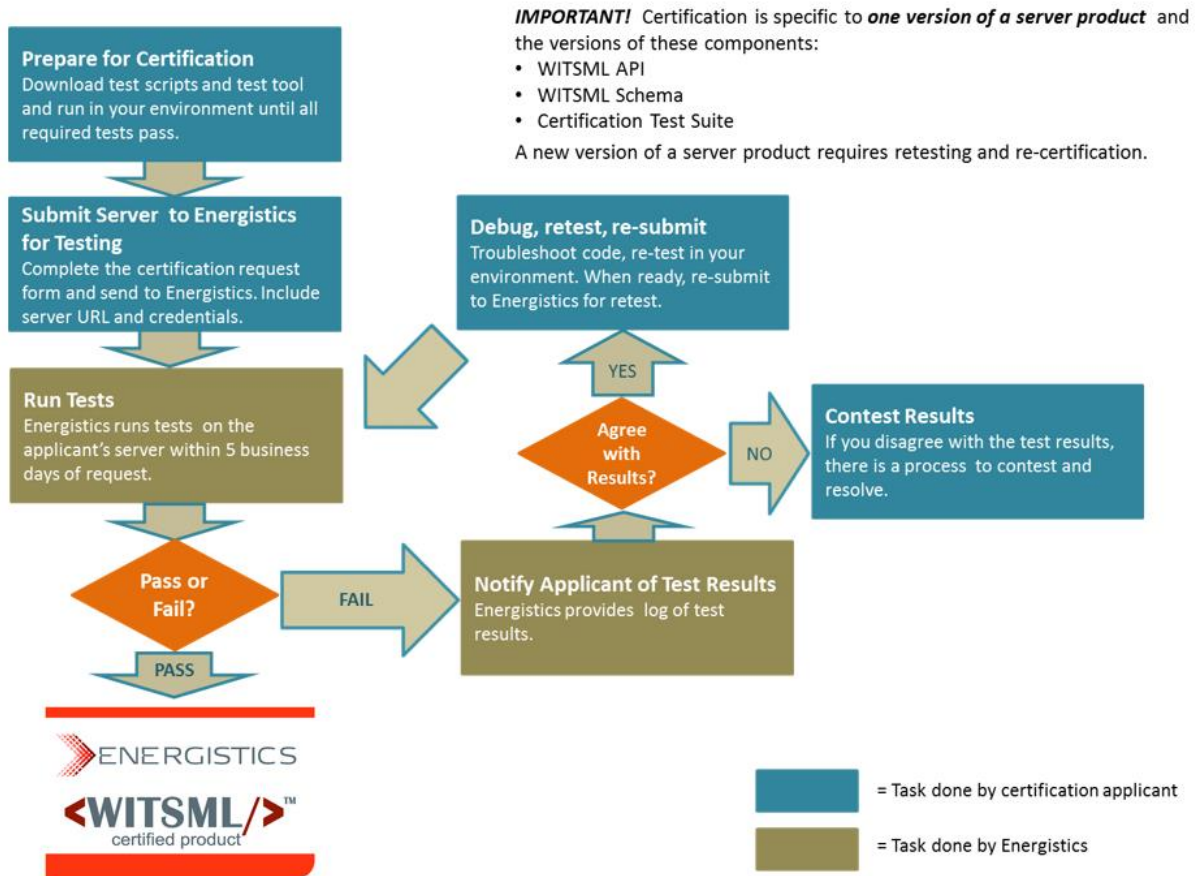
Prepare for Certification
Download test scripts and test tool and run in your environment until all required tests pass.

IMPORTANT! Certification is specific to one version of a server product and the versions of these components:
• WITSML API
• WITSML Schema
• Certification Test Suite
A new version of a server product requires retesting and re-certification.

Submit Server to Energistics for Testing
Complete the certification request form and send to Energistics. Include server URL and credentials.

Debug, retest, re-submit
Troubleshoot code, re-test in your environment. When ready, re-submit to Energistics for retest.

YES

Run Tests
Energistics runs tests on the applicant's server within 5 business days of request.

Agree with Results?

NO

Contest Results
If you disagree with the test results, there is a process to contest and resolve.

Pass or Fail?

FAIL

Notify Applicant of Test Results
Energistics provides log of test results.

PASS

ENERGISTICS
<WITSML/>™
certified product

= Task done by certification applicant

= Task done by Energistics